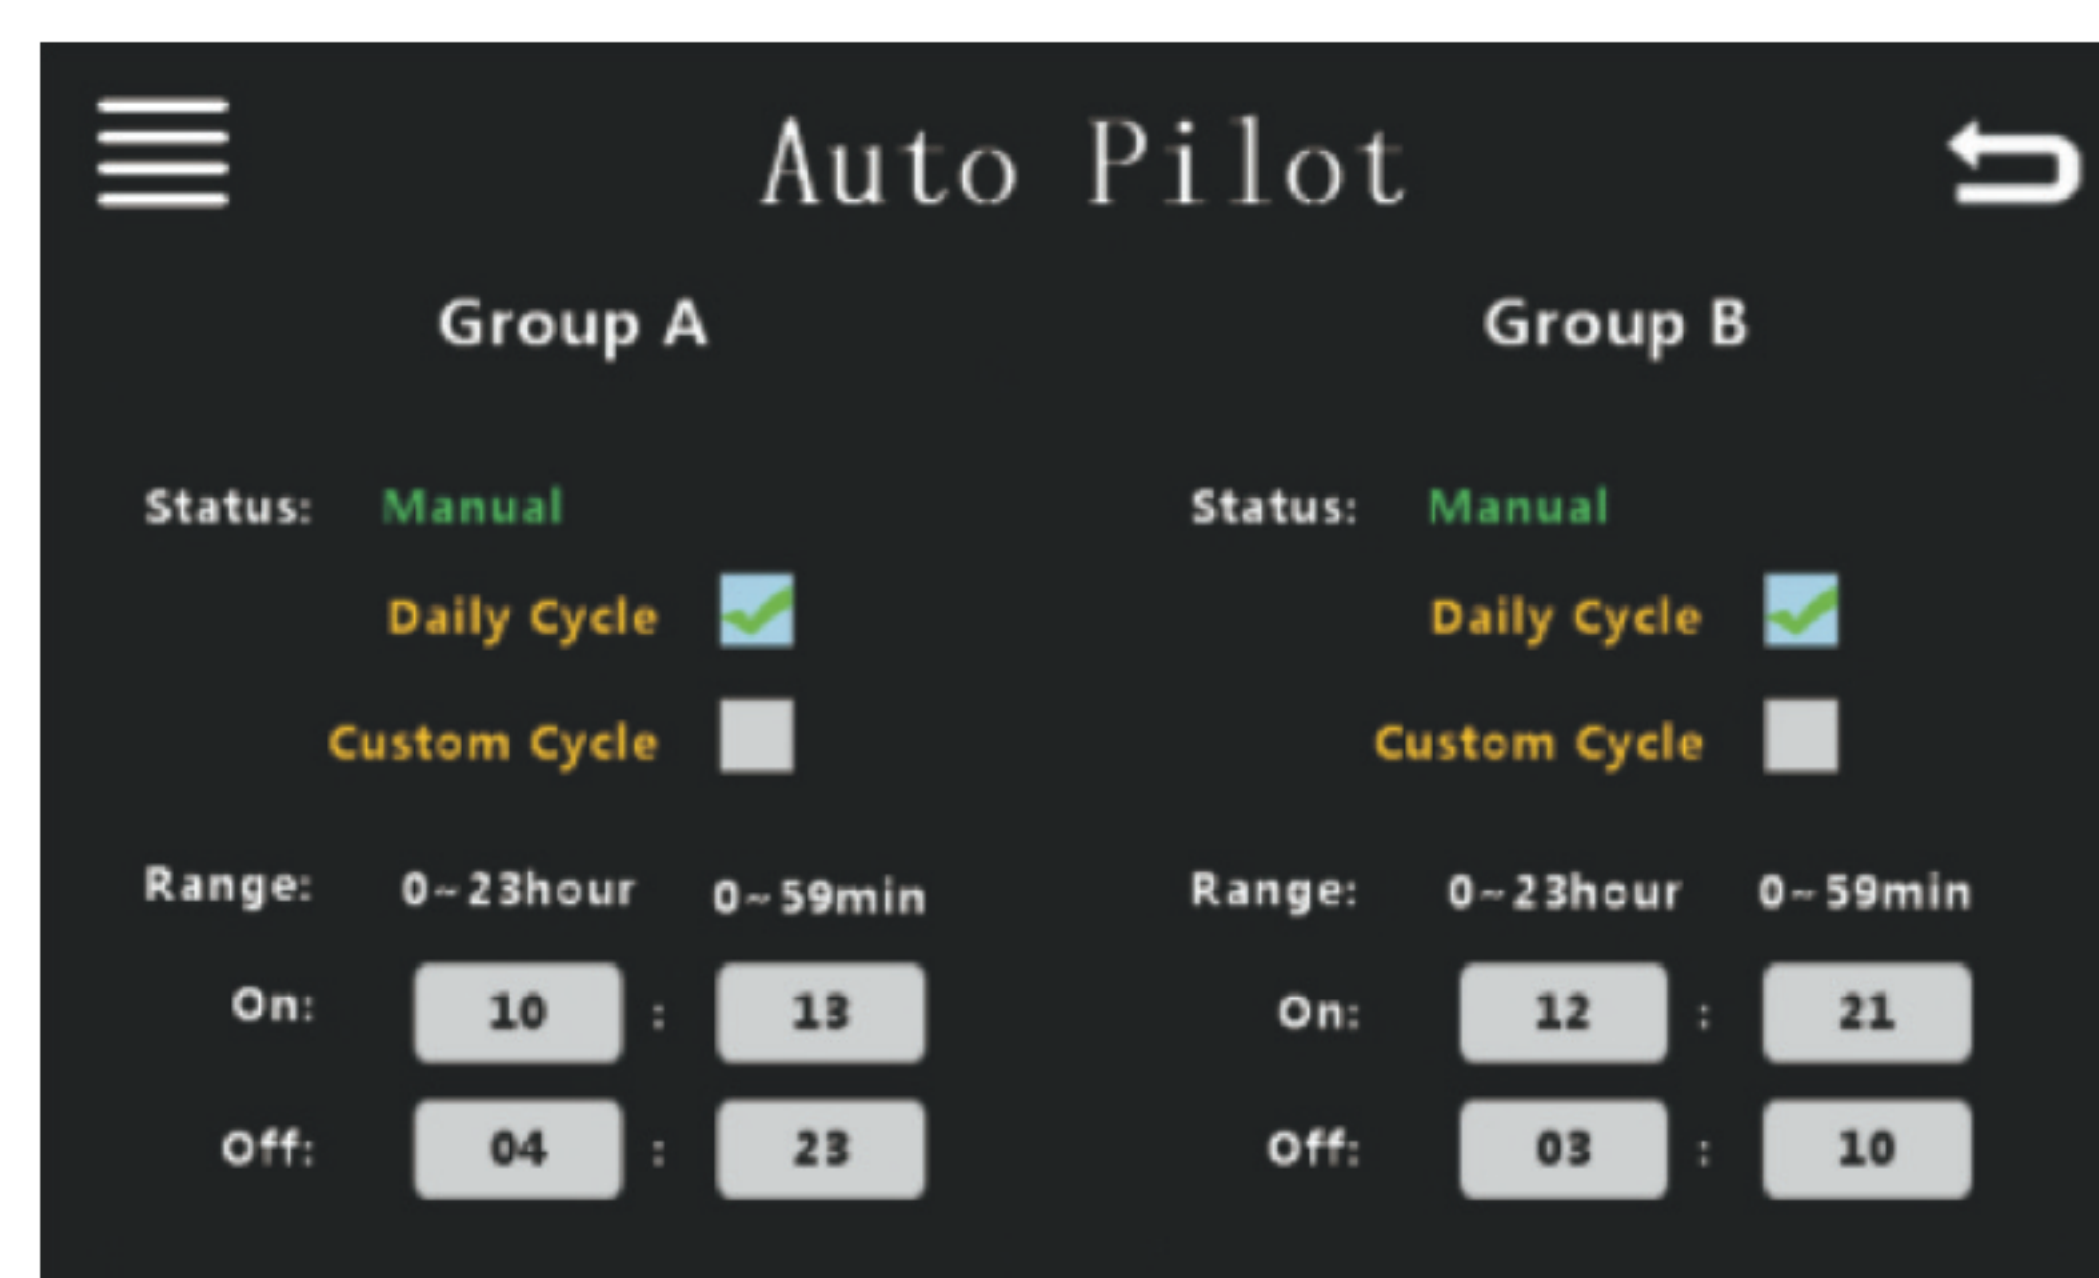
Auto Pilot

Group A

Status: Manual

Daily Cycle

Custom Cycle

Range: 0~23hour 0~59min

On: 10 : 13

Off: 04 : 23

Group B

Status: Manual

Daily Cycle

Custom Cycle

Range: 0~23hour 0~59min

On: 12 : 21

Off: 03 : 10